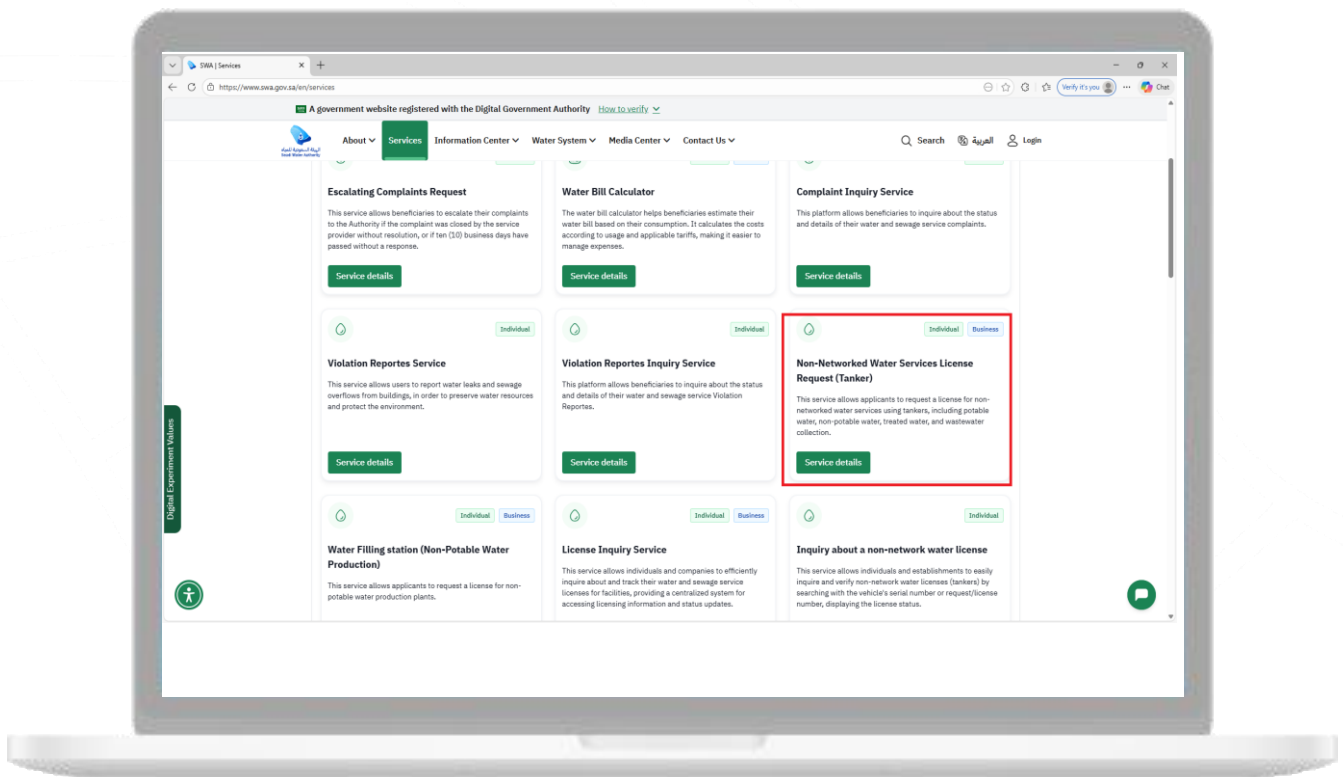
SWA | Services

https://www.swa.gov.sa/en/services

Verify it's you

Chat

A government website registered with the Digital Government Authority How to verify

About Services Information Center Water System Media Center Contact Us

Search العربية Login

Escalating Complaints Request

This service allows beneficiaries to escalate their complaints to the Authority if the complaint was closed by the service provider without resolution, or if ten (10) business days have passed without a response.

Service details

Water Bill Calculator

The water bill calculator helps beneficiaries estimate their water bill based on their consumption. It calculates the costs according to usage and applicable tariffs, making it easier to manage expenses.

Service details

Complaint Inquiry Service

This platform allows beneficiaries to inquire about the status and details of their water and sewage service complaints.

Service details

Individual

Violation Reportes Service

This service allows users to report water leaks and sewage overflows from buildings, in order to preserve water resources and protect the environment.

Service details

Individual

Violation Reportes Inquiry Service

This platform allows beneficiaries to inquire about the status and details of their water and sewage service Violation Reportes.

Service details

Individual Business

Non-Networked Water Services License Request (Tanker)

This service allows applicants to request a license for non-networked water services using tankers, including potable water, non-potable water, treated water, and wastewater collection.

Service details

Digital Experiment Values

Individual Business

Water Filling station (Non-Potable Water Production)

This service allows applicants to request a license for non-potable water production plants.

Individual Business

License Inquiry Service

This service allows individuals and companies to efficiently inquire about and track their water and sewage service licenses for facilities, providing a centralized system for accessing licensing information and status updates.

Individual

Inquiry about a non-network water license

This service allows individuals and establishments to easily inquire and verify non-network water licenses (tankers) by searching with the vehicle's serial number or request/license number, displaying the license status.